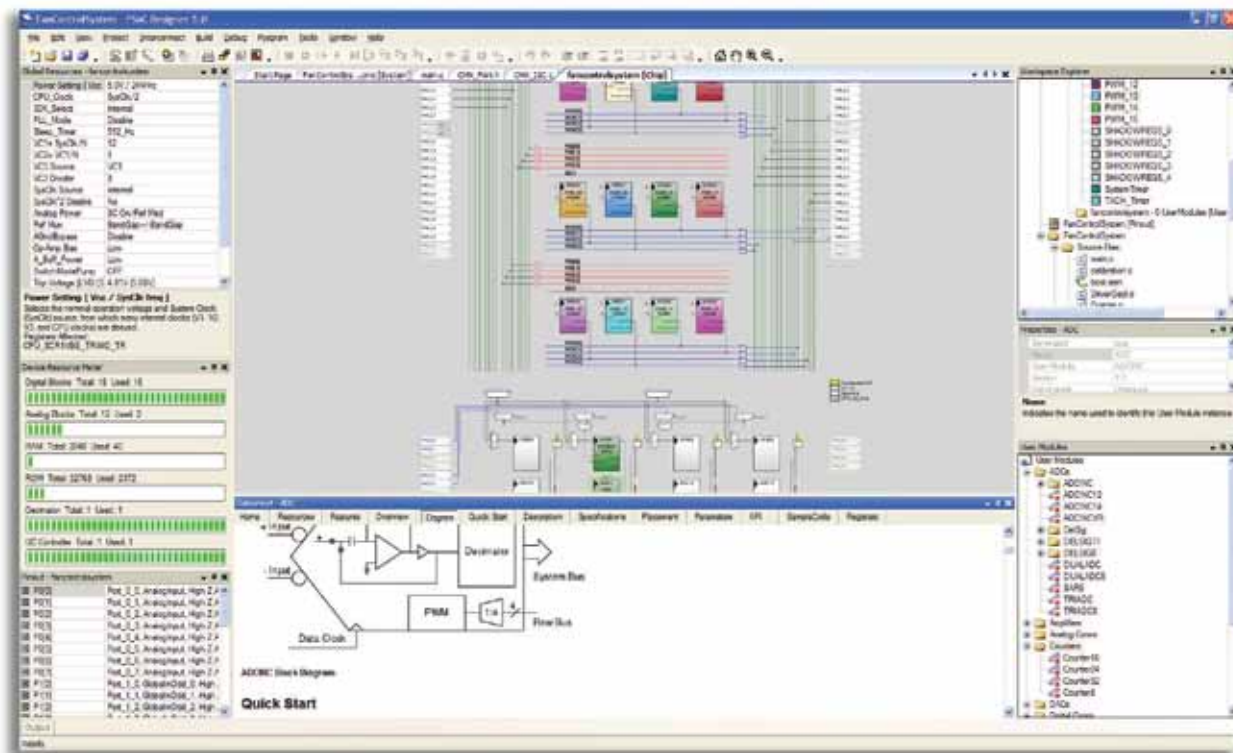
FanControlSystem - PSoC Designer 5.0

File Edit View Project Interconnect Build Debug Program Tools Window Help

Global Resources - fancontrolsystem

| | |
|---|---|
| Power Setting [Vcc] | 5.0V / 24MHz |
| CPU_Clock | SysClk/2 |
| 32K_Select | Internal |
| PLL_Mode | Disable |
| Sleep_Timer | 512_Hz |
| VC1= SysClk/N | 12 |
| VC2= VC1/N | 1 |
| VC3 Source | VC1 |
| VC3 Divider | 8 |
| SysClk Source | Internal |
| SysClk*2 Disable | No |
| Analog Power | SC On/Ref High |
| Ref Mux | BandGap+/-BandGap |
| AGndBypass | Disable |
| Op-Amp Bias | Low |
| A_Buff_Power | Low |
| SwitchModePump | OFF |
| Trip Voltage [LVD (SMP)] | 4.81V (5.00V) |

Power Setting [ Vcc / SysClk freq ]
Selects the nominal operation voltage and System Clock (SysClk) source, from which many internal clocks (V1, V2, V3, and CPU clocks) are derived.
Registers Affected:
CPU_SCR1:IMO_TRIMO_TR

Device Resource Meter
Digital Blocks Total: 16 Used: 16
Analog Blocks Total: 12 Used: 2
RAM Total: 2048 Used: 40
ROM Total: 32768 Used: 2372
Decimator Total: 1 Used: 1
I2C Controller Total: 1 Used: 1

Pinout - fancontrolsystem
P0[0] Port_0_0, AnalogInput, High Z A
P0[1] Port_0_1, AnalogInput, High Z A
P0[2] Port_0_2, AnalogInput, High Z A
P0[3] Port_0_3, AnalogInput, High Z A
P0[4] Port_0_4, AnalogInput, High Z A
P0[5] Port_0_5, AnalogInput, High Z A
P0[6] Port_0_6, AnalogInput, High Z A
P0[7] Port_0_7, AnalogInput, High Z A
P1[0] Port_1_0, GlobalInOdd_0, High
P1[1] Port_1_1, GlobalInOdd_1, High
P1[2] Port_1_2, GlobalInOdd_2, High

Start Page | FanControlSys...umr [System] | main.c | CNN_Point.h | CNN_I2C.c | fancontrolsystem [Chip]

Datasheet - ADC
Home | Resources | Features | Overview | Diagram | Quick Start | Description | Specifications | Placement | Parameters | API | Sample Code | Registers

+ Input
- Input
Decimator
System Bus
PWM
1:N
Timer Bus
Data Clock

ADCINC Block Diagram

Quick Start

Workspace Explorer
PWM_12
PWM_13
PWM_14
PWM_15
SHADOWREGS_0
SHADOWREGS_1
SHADOWREGS_2
SHADOWREGS_3
SHADOWREGS_4
SystemTimer
TACH_Timer
fancontrolsystem - 0 User Modules [User
FanControlSystem [Pinout]
FanControlSystem
Source Files
main.c
calibration.c
boot.asm
DriverDecl.c

Properties - ADC
Name
Indicates the name used to identify this User Module instance.

User Modules
User Modules
ADCs
ADCINC
ADCINC12
ADCINC14
ADCINCVR
DelSig
DELSIG11
DELSIG8
DUALADC
DUALADC8
SAR6
TRIADC
TRIADC8
Amplifiers
Analog Comms
Counters
Counter16
Counter24
Counter32
Counter8
DACs
Digital Comms

Output
Ready